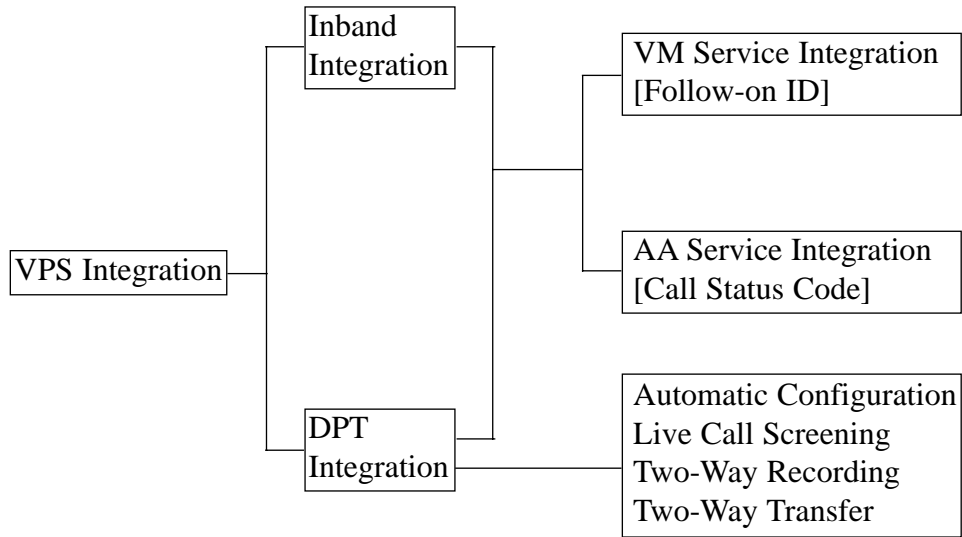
VPS Integration

Inband Integration

DPT Integration

VM Service Integration [Follow-on ID]

AA Service Integration [Call Status Code]

Automatic Configuration
Live Call Screening
Two-Way Recording
Two-Way Transfer